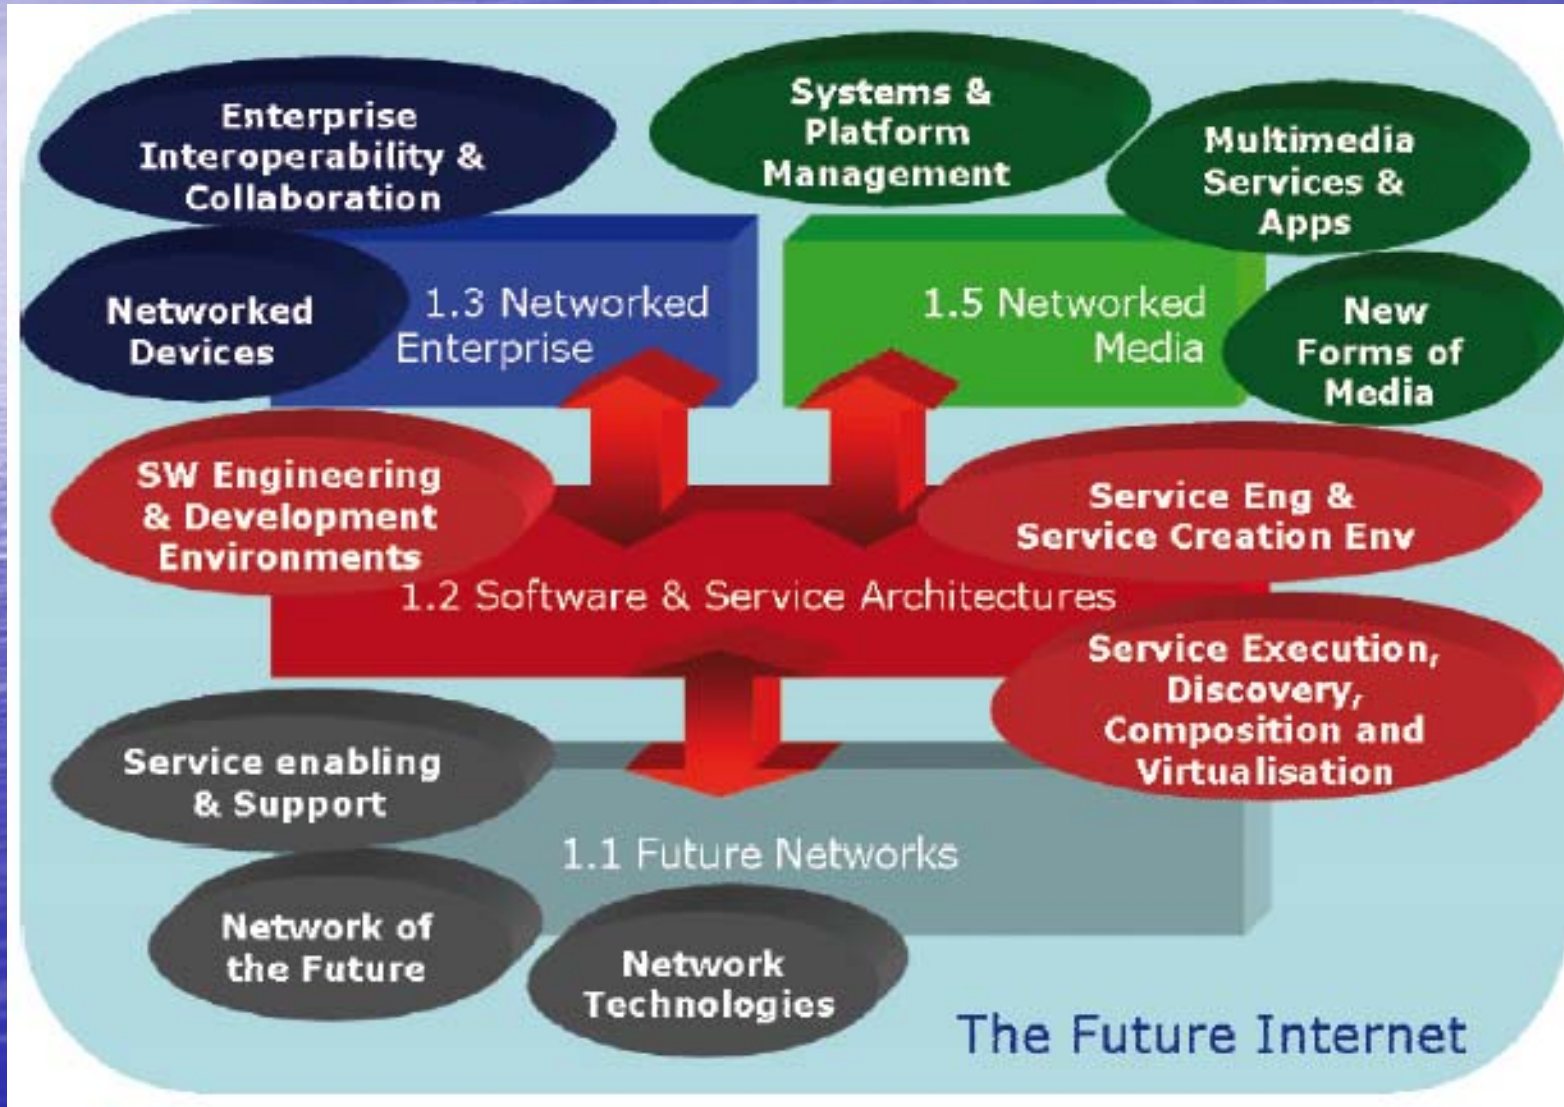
Enterprise Interoperability & Collaboration

Systems & Platform Management

Multimedia Services & Apps

Networked Devices

1.3 Networked Enterprise

1.5 Networked Media

New Forms of Media

SW Engineering & Development Environments

Service Eng & Service Creation Env

1.2 Software & Service Architectures

Service Execution, Discovery, Composition and Virtualisation

Service enabling & Support

1.1 Future Networks

Network of the Future

Network Technologies

The Future Internet